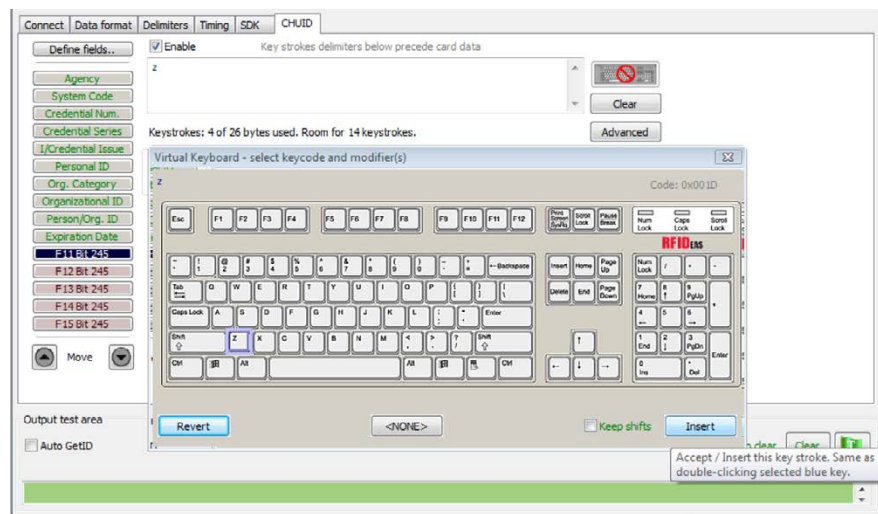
Connect | Data format | Delimiters | Timing | SDK | CHUID

Define fields..

Enable

Key strokes delimiters below precede card data

z

Clear

Keystrokes: 4 of 26 bytes used. Room for 14 keystrokes.

Advanced

Agency
System Code
Credential Num.
Credential Series
I/Credential Issue
Personal ID
Org. Category
Organizational ID
Person/Org. ID
Expiration Date
F11 Bit 245
F12 Bit 245
F13 Bit 245
F14 Bit 245
F15 Bit 245

Move

Virtual Keyboard - select keycode and modifier(s)

z

Code: 0x001D

Esc F1 F2 F3 F4 F5 F6 F7 F8 F9 F10 F11 F12 Print Screen SysRq Scroll Lock Pause Break Num Lock Caps Lock Scroll Lock

RFIDeas

~ ` ! 1 @ 2 # 3 $ 4 % 5 ^ 6 & 7 * 8 ( 9 ) 0 _ - + = ←Backspace Insert Home Page Up Num Lock / * -

Tab Q W E R T Y U I O P { [ } ] | \ Delete End Page Down 7 Home 8 ↑ 9 PgUp +

Caps Lock A S D F G H J K L : ; " ' Enter 4 ← 5 6 →

Shift Z X C V B N M < , > . ? / Shift ↑ 1 End 2 ↓ 3 PgDn Enter

Ctrl Alt Alt Ctrl ← ↓ → 0 Ins . Del

Revert

<NONE>

Keep shifts

Insert

Output test area

Auto GetID

clear

Clear

Accept / Insert this key stroke. Same as double-clicking selected blue key.